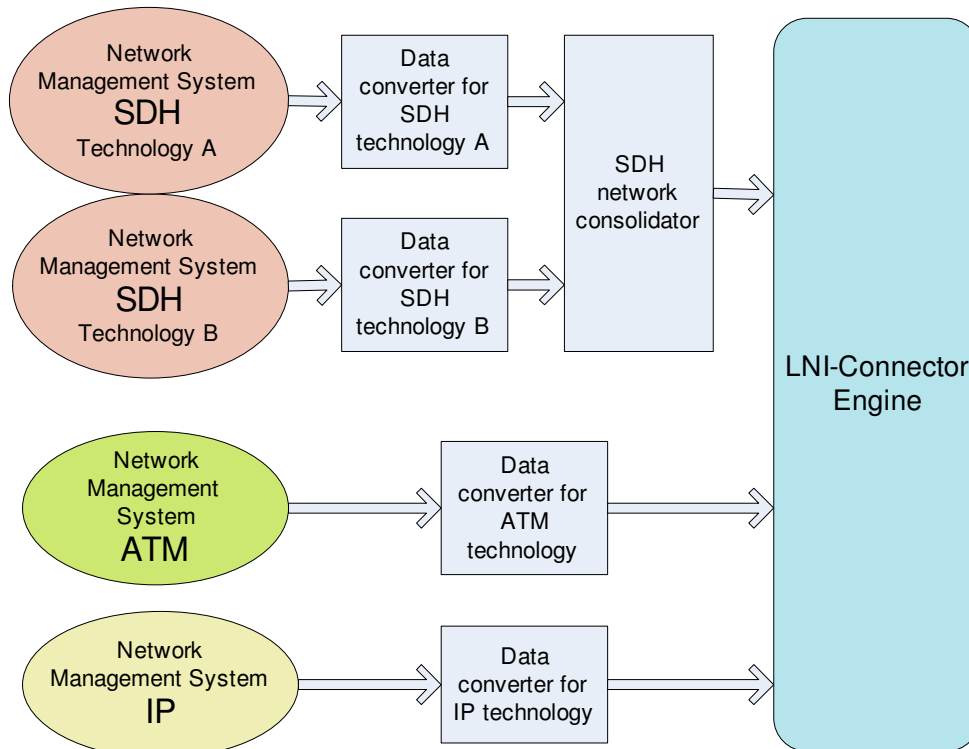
Network Management System
SDH
Technology A

Data converter for SDH technology A

Network Management System
SDH
Technology B

Data converter for SDH technology B

SDH network consolidator

Network Management System
ATM

Data converter for ATM technology

Network Management System
IP

Data converter for IP technology

LNI-Connector Engine